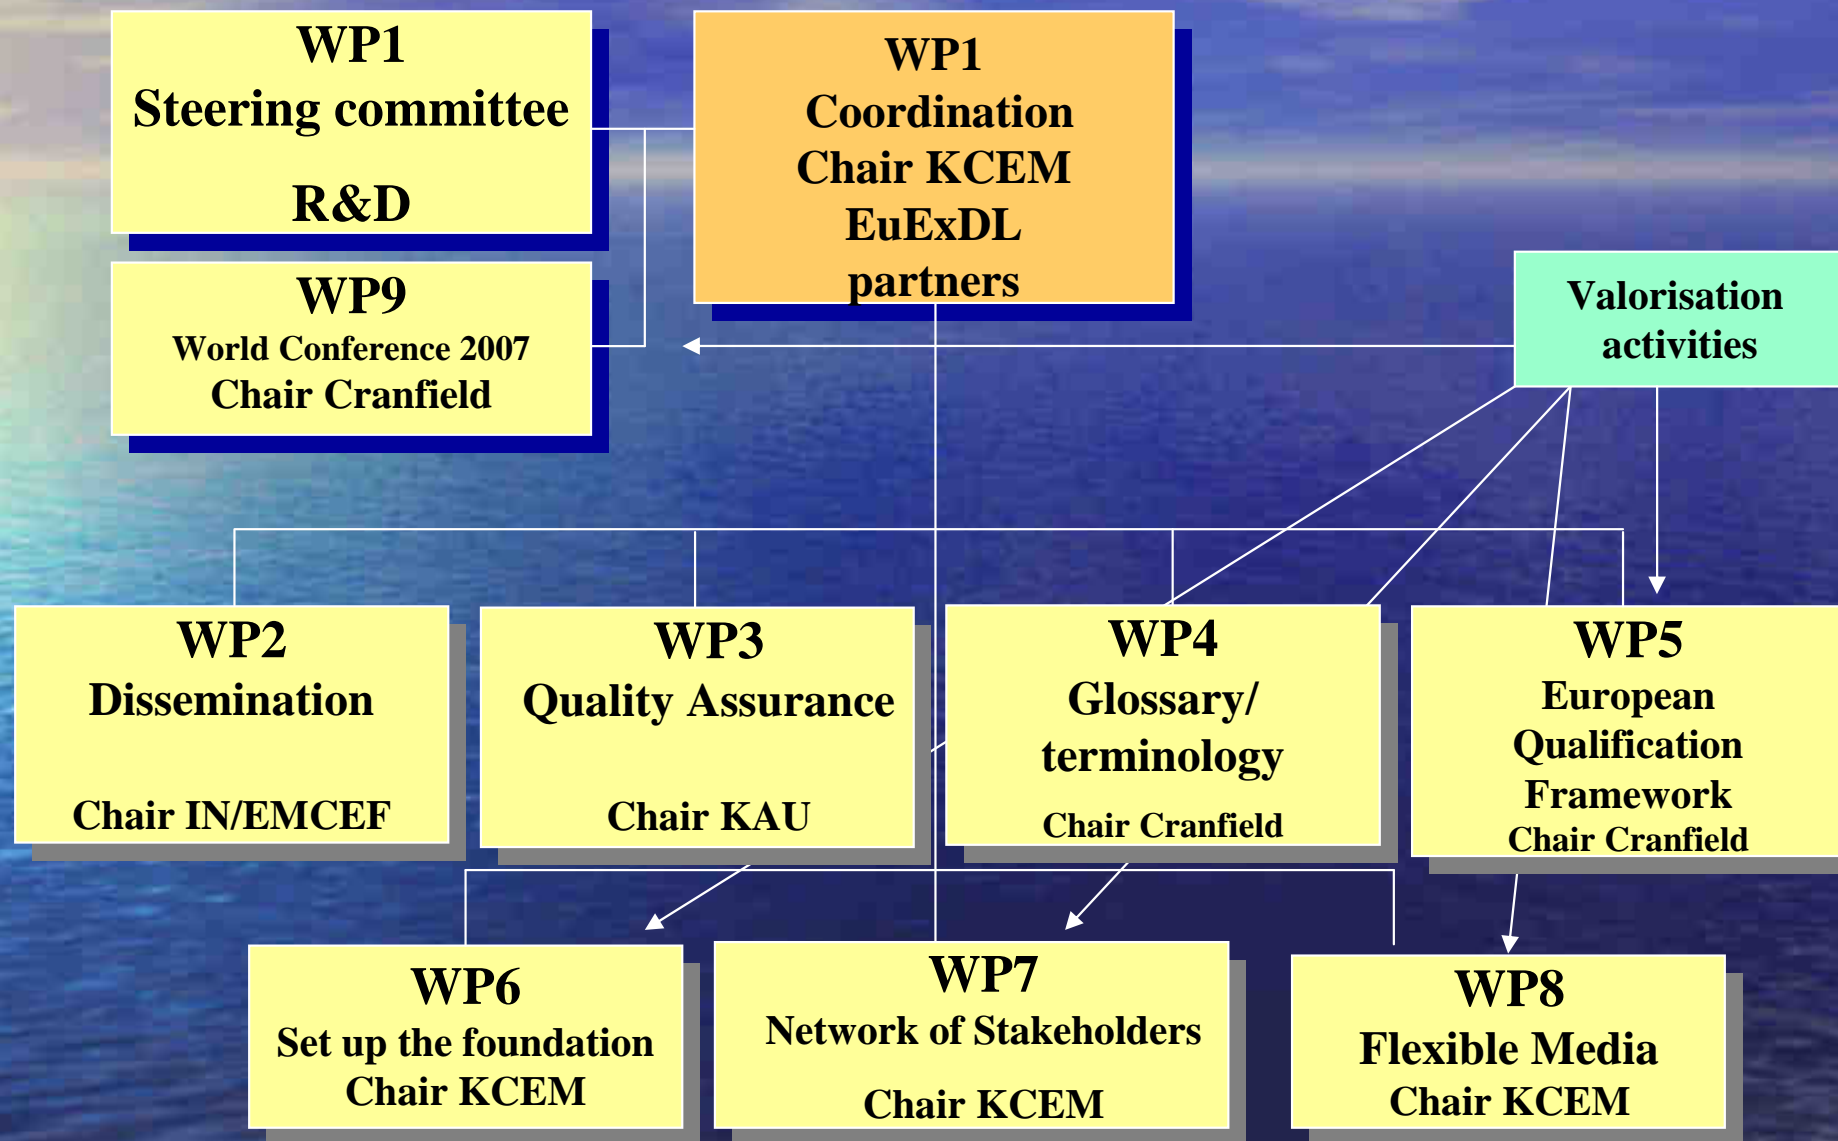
WP1
Steering committee
R&D

WP1
Coordination
Chair KCEM
EuExDL
partners

WP9
World Conference 2007
Chair Cranfield

Valorisation activities

WP2
Dissemination
Chair IN/EMCEF

WP3
Quality Assurance
Chair KAU

WP4
Glossary/ terminology
Chair Cranfield

WP5
European Qualification Framework
Chair Cranfield

WP6
Set up the foundation
Chair KCEM

WP7
Network of Stakeholders
Chair KCEM

WP8
Flexible Media
Chair KCEM